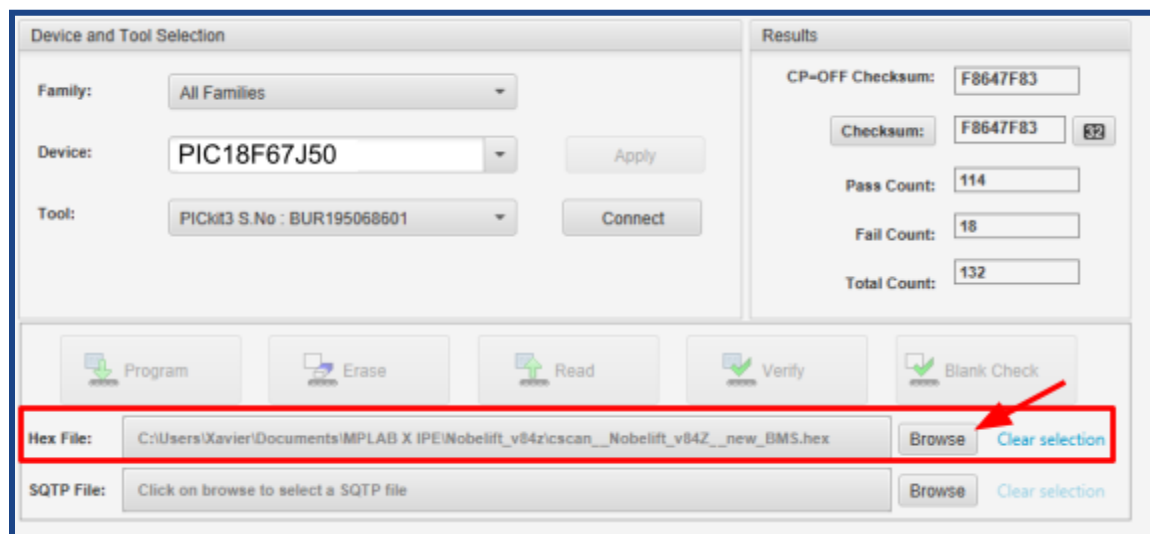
Device and Tool Selection

Family: All Families

Device: PIC18F67J50

Apply

Tool: PICkit3 S.No : BUR195068601

Connect

Results

CP=OFF Checksum: F8647F83

Checksum: F8647F83 32

Pass Count: 114

Fail Count: 18

Total Count: 132

Program

Erase

Read

Verify

Blank Check

Hex File: C:\Users\Xavier\Documents\MPLAB X IPE\Nobelift_v84z\cscan__Nobelift_v84Z__new_BMS.hex Browse Clear selection

SQTP File: Click on browse to select a SQTP file Browse Clear selection